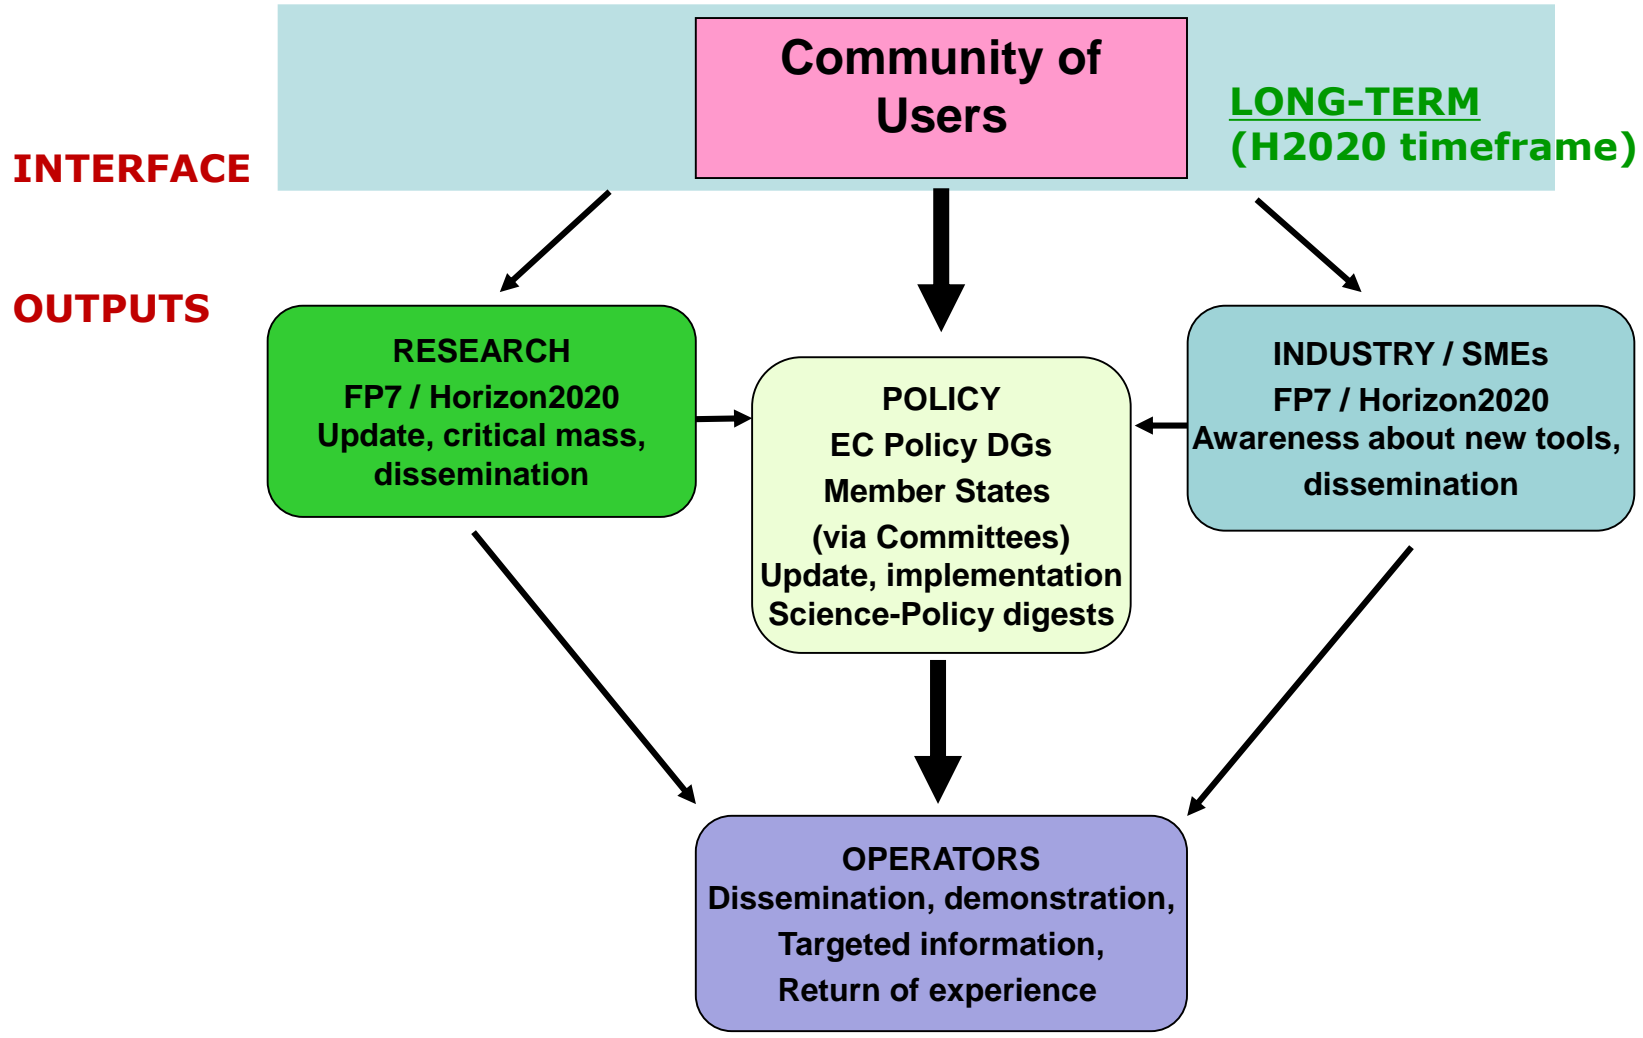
Community of Users

LONG-TERM
(H2020 timeframe)

INTERFACE

OUTPUTS

RESEARCH
FP7 / Horizon2020
Update, critical mass, dissemination

POLICY
EC Policy DGs
Member States
(via Committees)
Update, implementation
Science-Policy digests

INDUSTRY / SMEs
FP7 / Horizon2020
Awareness about new tools, dissemination

OPERATORS
Dissemination, demonstration,
Targeted information,
Return of experience